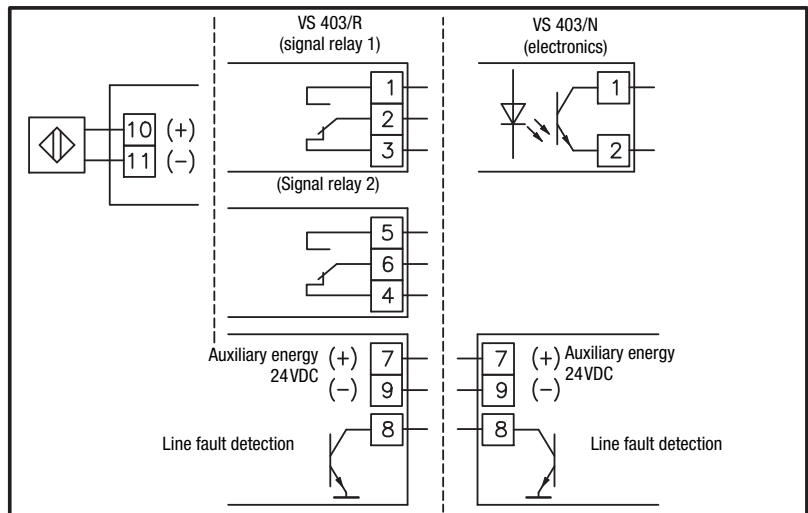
VS 403/R
(signal relay 1)

VS 403/N
(electronics)

10 (+)
11 (−)

1
2
3

1
2

(Signal relay 2)

5
6
4

Auxiliary energy (+) 7
24VDC (−) 9

7 (+) Auxiliary energy
9 (−) 24VDC

Line fault detection 8

8 Line fault detection